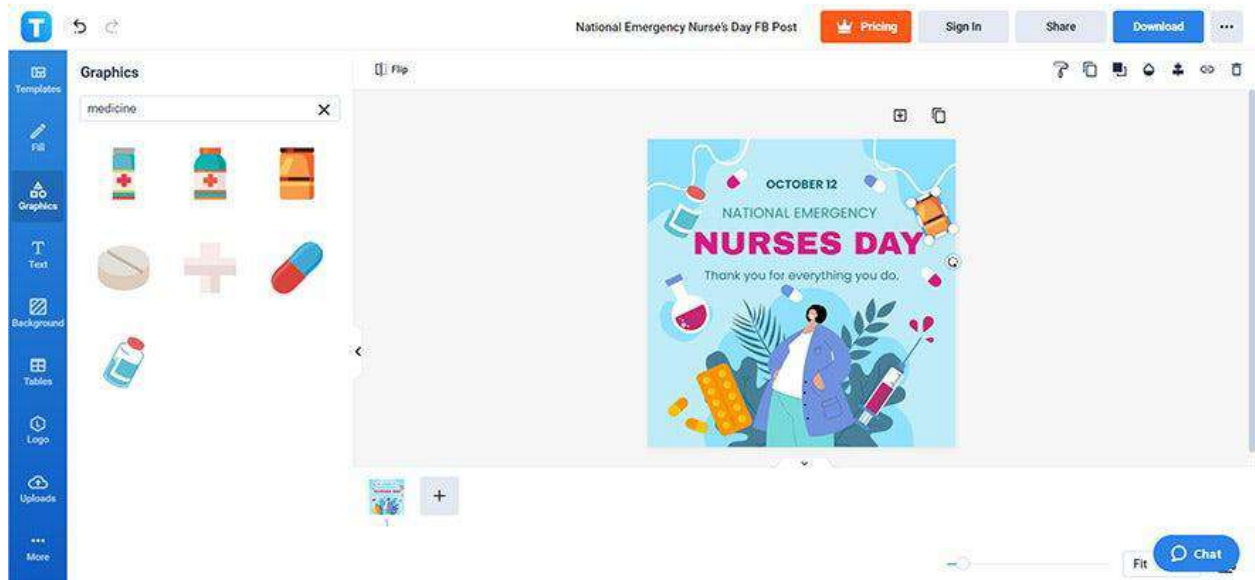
National Emergency Nurse's Day FB Post
Pricing
Sign In
Share
Download
...

Templates
Fill
Graphics
Text
Background
Tables
Logo
Uploads
More

Graphics
medicine

Flip

OCTOBER 12
NATIONAL EMERGENCY
NURSES DAY
Thank you for everything you do.

1
+

Fit
Chat